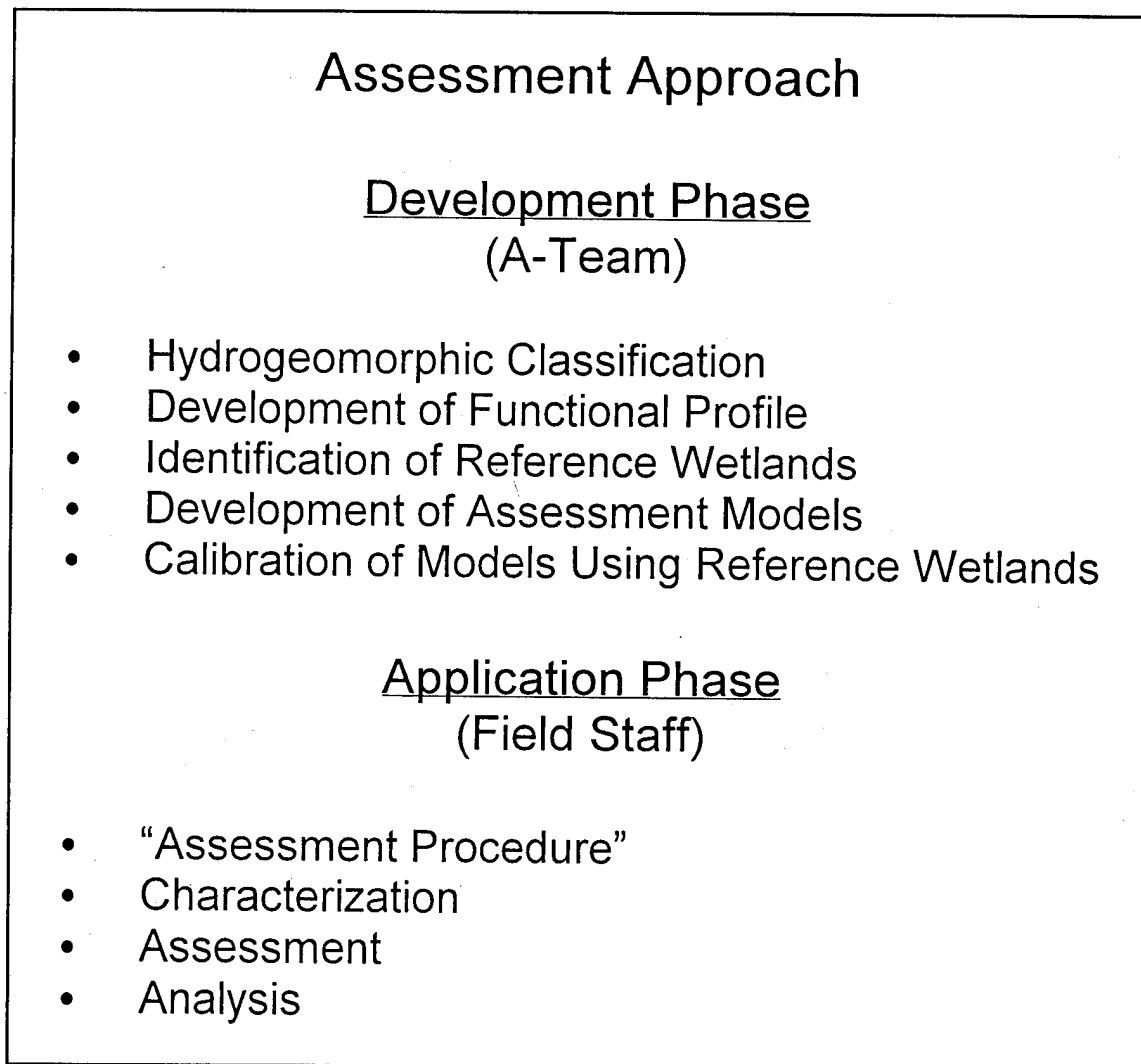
Assessment Approach

Development Phase
(A-Team)

- Hydrogeomorphic Classification
- Development of Functional Profile
- Identification of Reference Wetlands
- Development of Assessment Models
- Calibration of Models Using Reference Wetlands

Application Phase
(Field Staff)

- "Assessment Procedure"
- Characterization
- Assessment
- Analysis